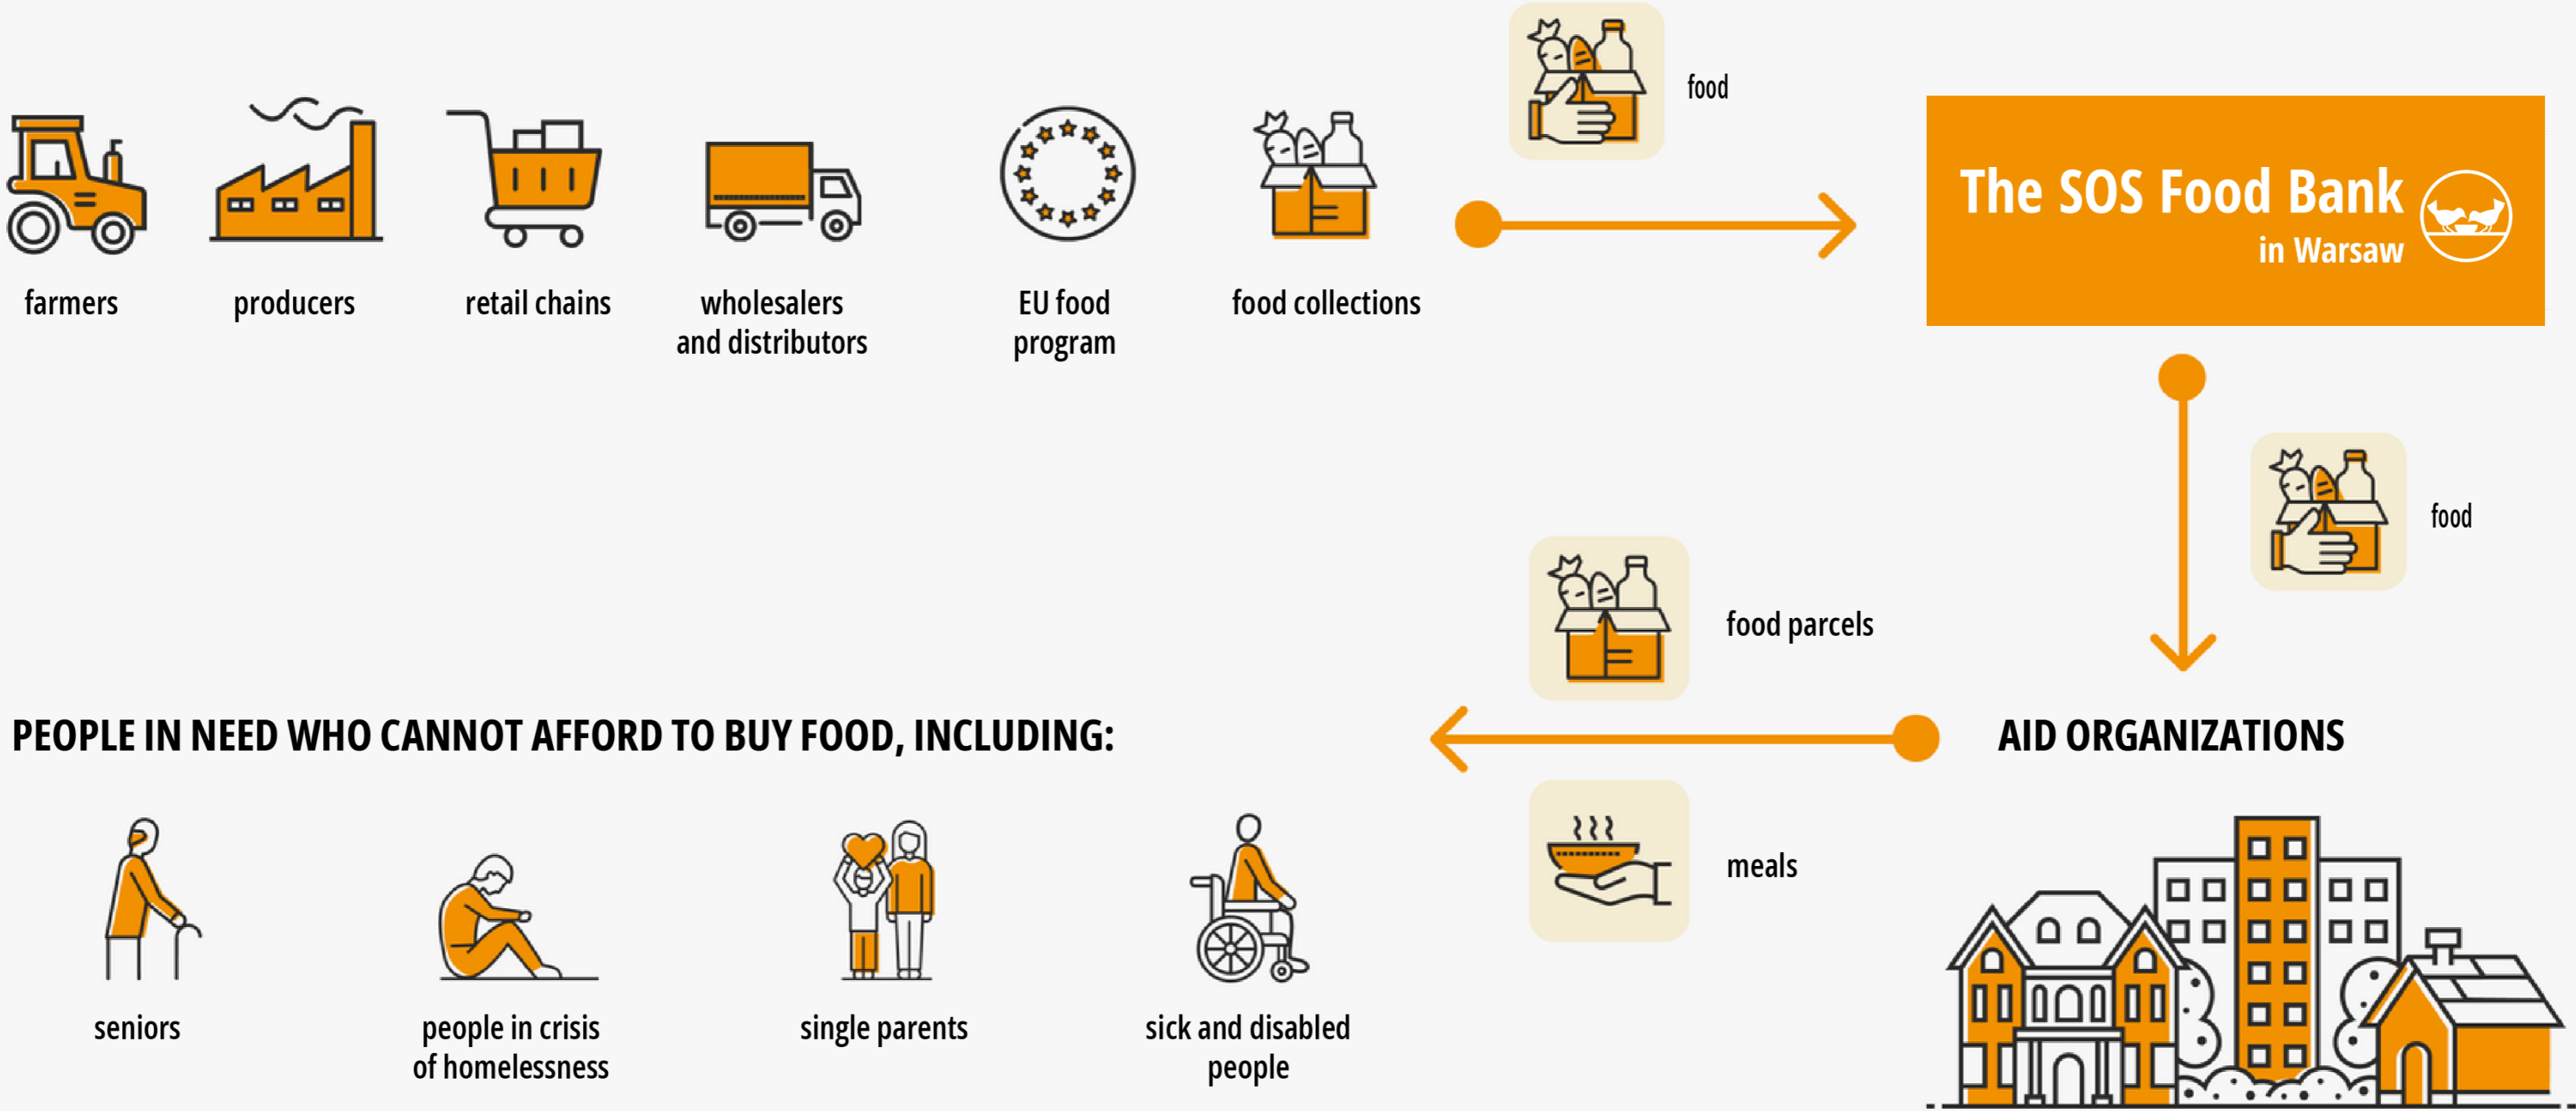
farmers

producers

retail chains

wholesalers and distributors

EU food program

food collections

food

The SOS Food Bank in Warsaw

food

food parcels

PEOPLE IN NEED WHO CANNOT AFFORD TO BUY FOOD, INCLUDING:

AID ORGANIZATIONS

meals

seniors

people in crisis of homelessness

single parents

sick and disabled people